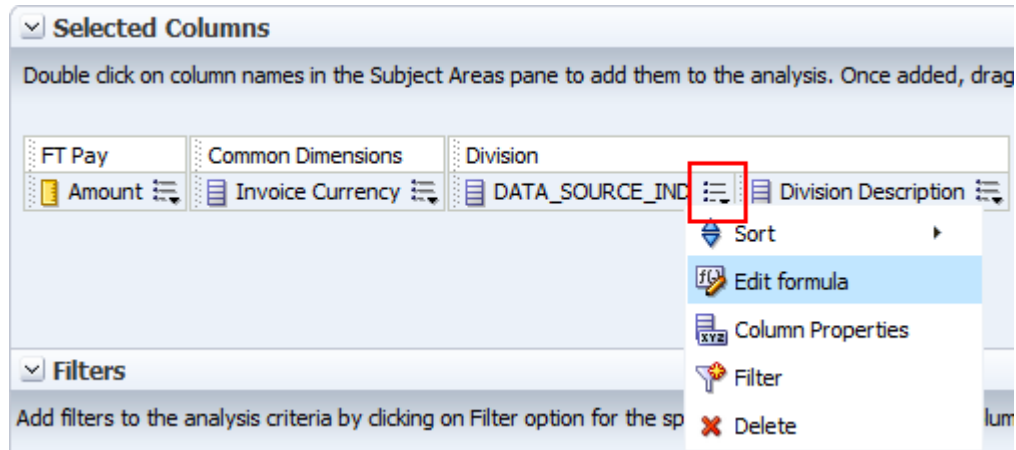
Selected Columns

Double click on column names in the Subject Areas pane to add them to the analysis. Once added, drag

| FT Pay | Common Dimensions | Division | |
|---|---|---|---|
| Amount | Invoice Currency | DATA_SOURCE_IND | Division Description |

Sort
Edit formula
Column Properties
Filter
Delete

Filters

Add filters to the analysis criteria by clicking on Filter option for the sp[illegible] colum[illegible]